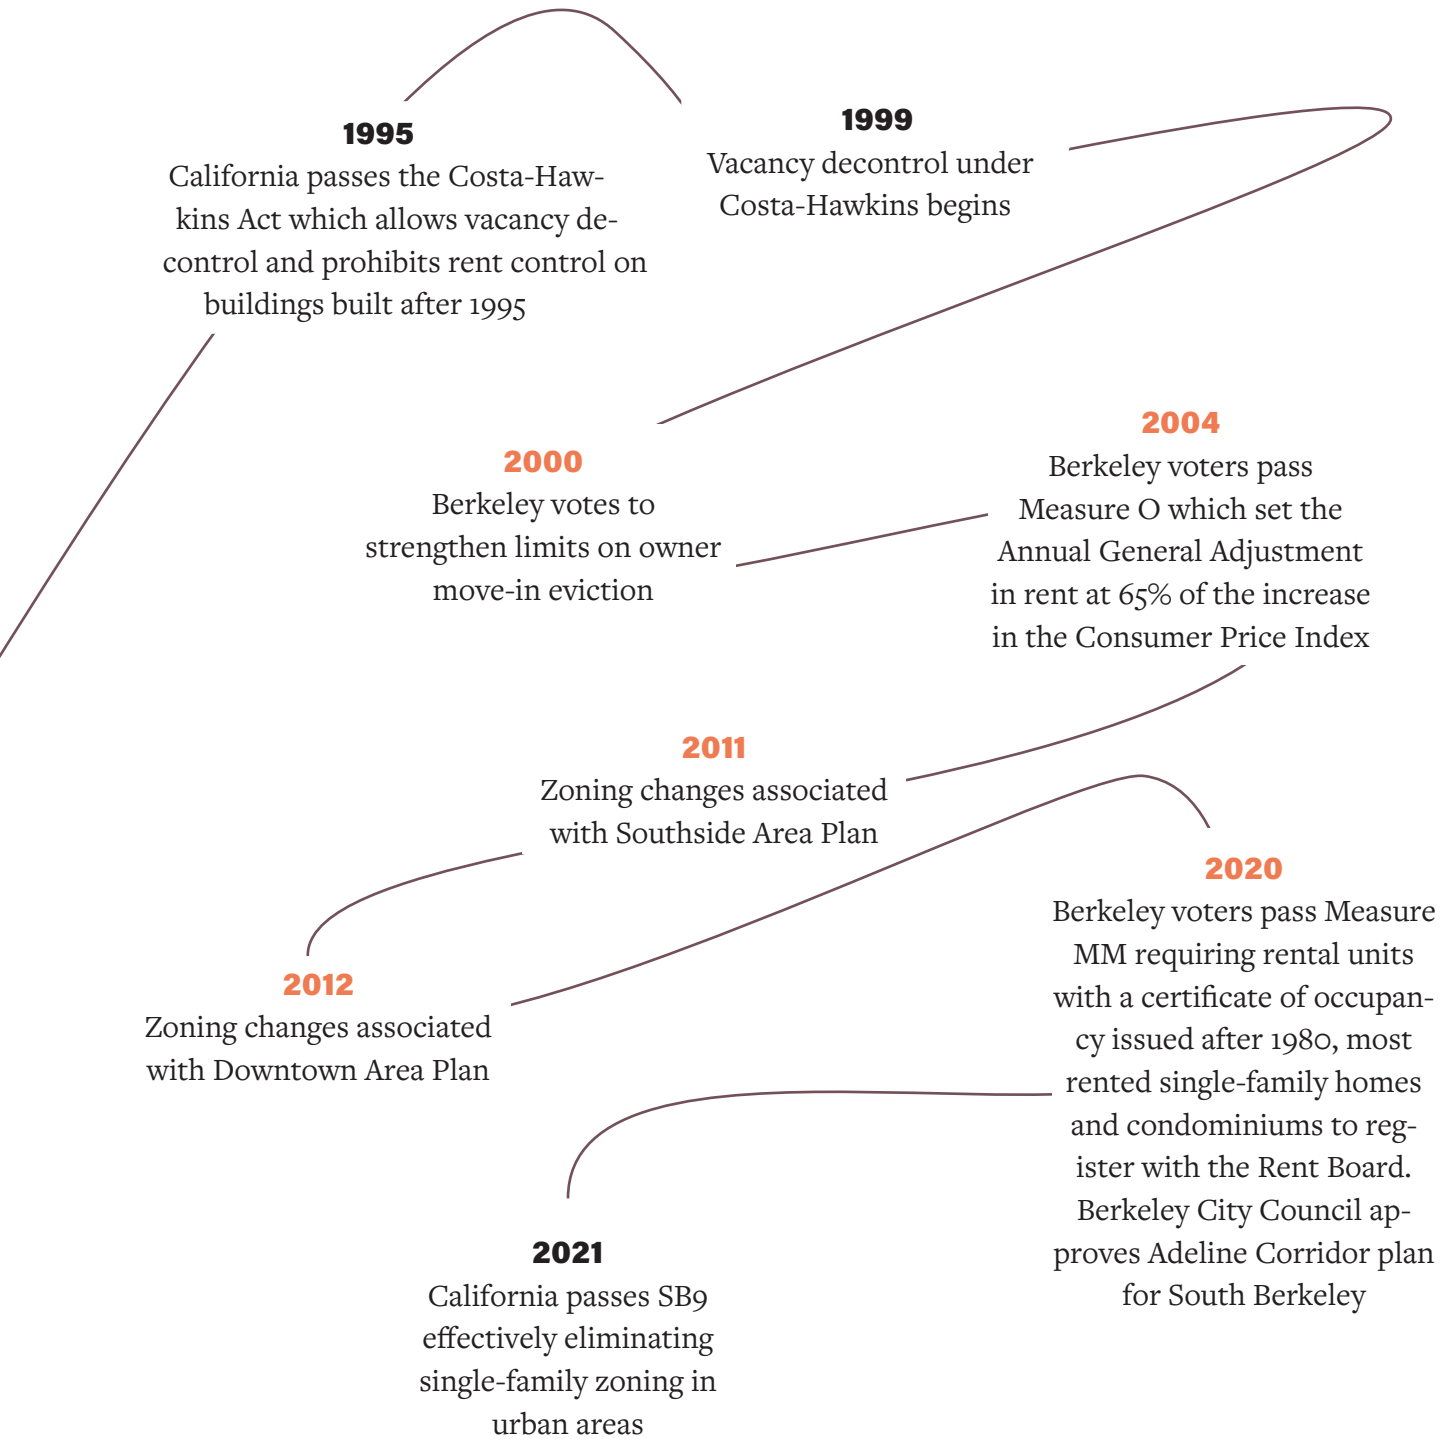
1995
California passes the Costa-Hawkins Act which allows vacancy decontrol and prohibits rent control on buildings built after 1995

1999
Vacancy decontrol under Costa-Hawkins begins

2000
Berkeley votes to strengthen limits on owner move-in eviction

2004
Berkeley voters pass Measure O which set the Annual General Adjustment in rent at 65% of the increase in the Consumer Price Index

2011
Zoning changes associated with Southside Area Plan

2012
Zoning changes associated with Downtown Area Plan

2020
Berkeley voters pass Measure MM requiring rental units with a certificate of occupancy issued after 1980, most rented single-family homes and condominiums to register with the Rent Board. Berkeley City Council approves Adeline Corridor plan for South Berkeley

2021
California passes SB9 effectively eliminating single-family zoning in urban areas